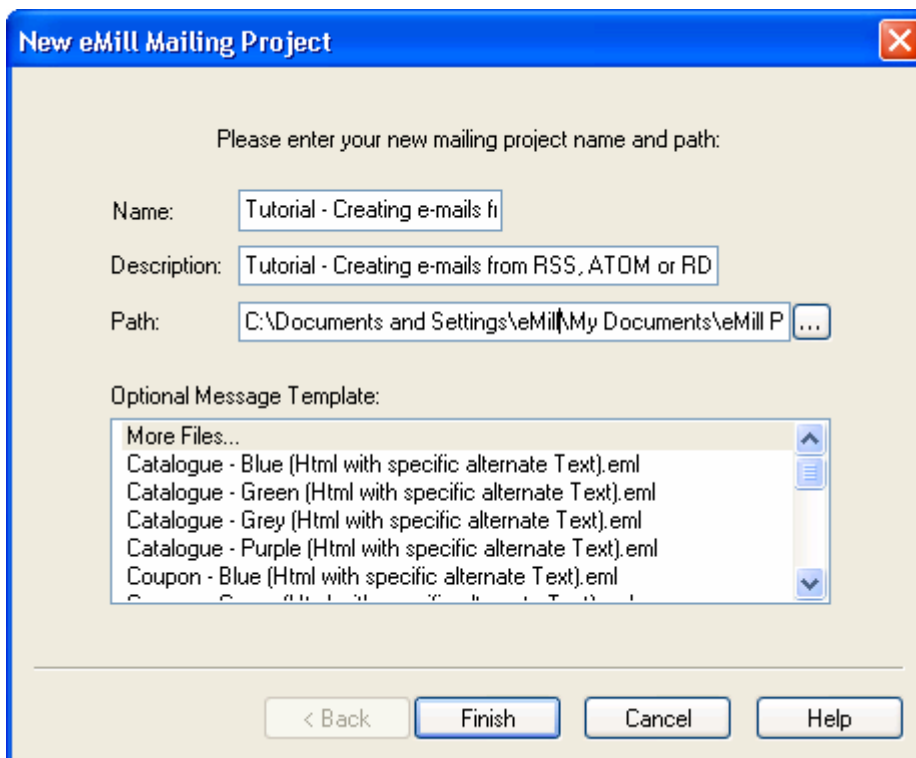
New eMill Mailing Project

Please enter your new mailing project name and path:

Name: Tutorial - Creating e-mails fr

Description: Tutorial - Creating e-mails from RSS, ATOM or RD

Path: C:\Documents and Settings\eMill\My Documents\eMill P ...

Optional Message Template:

More Files...
Catalogue - Blue (Html with specific alternate Text).eml
Catalogue - Green (Html with specific alternate Text).eml
Catalogue - Grey (Html with specific alternate Text).eml
Catalogue - Purple (Html with specific alternate Text).eml
Coupon - Blue (Html with specific alternate Text).eml
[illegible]

< Back Finish Cancel Help